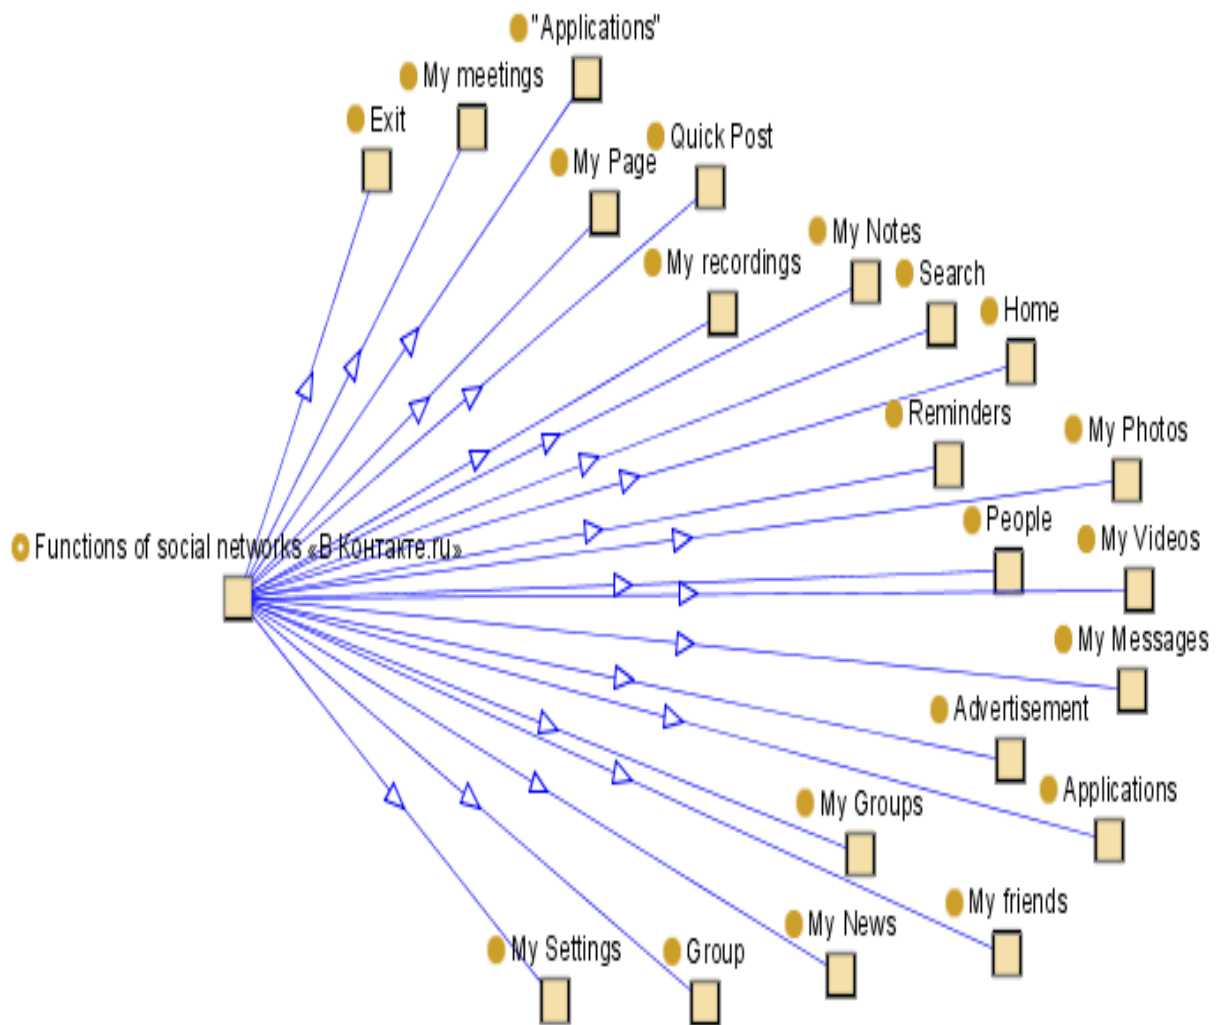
"Applications"
My meetings
Exit
Quick Post
My Page
My Notes
My recordings
Search
Home
Reminders
My Photos
Functions of social networks «В Контакте.ru»
People
My Videos
My Messages
Advertisement
Applications
My Groups
My friends
My News
My Settings
Group